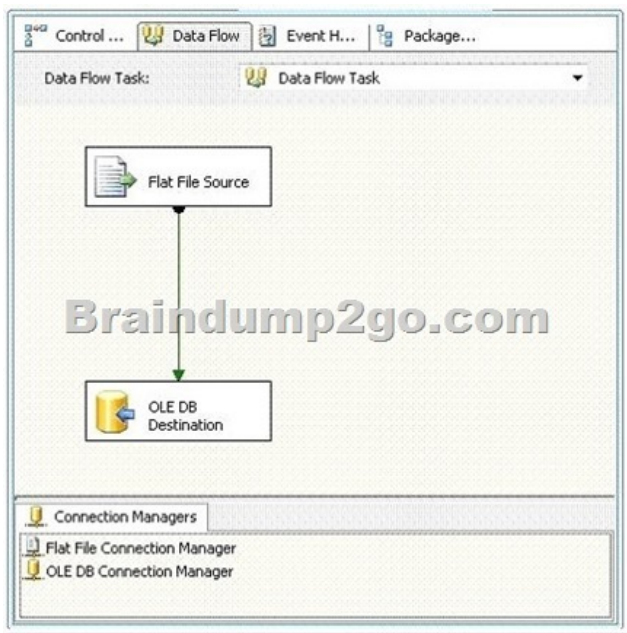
Control ... Data Flow Event H... Package...

Data Flow Task: Data Flow Task

Flat File Source

Braindump2go.com

OLE DB Destination

Connection Managers

Flat File Connection Manager
OLE DB Connection Manager